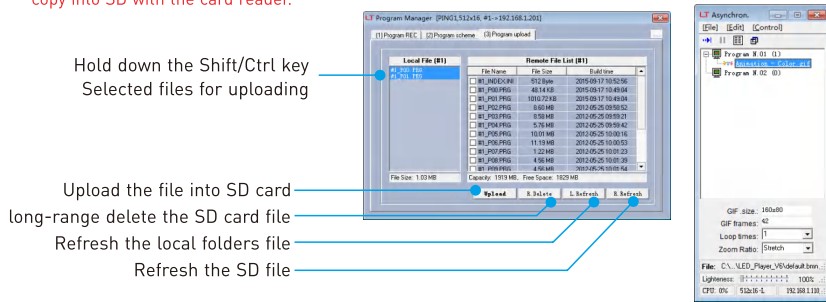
copy into SD with the card reader.

Hold down the Shift/Ctrl key
Selected files for uploading

Upload the file into SD card
long-range delete the SD card file
Refresh the local folders file
Refresh the SD file

LT Program Manager [PIN01,512x16, #1->192.168.1.201]

(1) Program REC | (2) Program scheme | (3) Program upload

Local File (#1)
#1_P00.PRG
#1_P01.PRG

File Size: 1.03 MB

Remote File List (#1)

| File Name | File Size | Build time |
|---|---|---|
| #1_INDEX.INI | 512 Byte | 2015-09-17 10:52:56 |
| #1_P00.PRG | 48.14 KB | 2015-09-17 10:49:04 |
| #1_P01.PRG | 1010.72 KB | 2015-09-17 10:49:04 |
| #1_P02.PRG | 8.60 MB | 2012-05-25 09:58:52 |
| #1_P03.PRG | 8.58 MB | 2012-05-25 09:59:21 |
| #1_P04.PRG | 5.76 MB | 2012-05-25 09:59:42 |
| #1_P05.PRG | 10.01 MB | 2012-05-25 10:00:16 |
| #1_P06.PRG | 11.19 MB | 2012-05-25 10:00:53 |
| #1_P07.PRG | 1.22 MB | 2012-05-25 10:01:23 |
| #1_P08.PRG | 4.56 MB | 2012-05-25 10:01:39 |
| #1_P09.PRG | 4.56 MB | 2012-05-25 10:01:54 |

Capacity: 1919 MB, Free Space: 1829 MB

Upload | R.Delete | L.Refresh | R.Refresh

LT Asynchron.
[File] [Edit] [Control]

Program N:01 (1)
Animation - Color.gif
Program N:02 (0)

GIF size: 160x80
GIF frames: 42
Loop times: 1
Zoom Ratio: Stretch

File: C:\...\LED_Player_V6\default.bmn
Lighteness: 100%
CPU: 0% 512x16-L 192.168.1.110